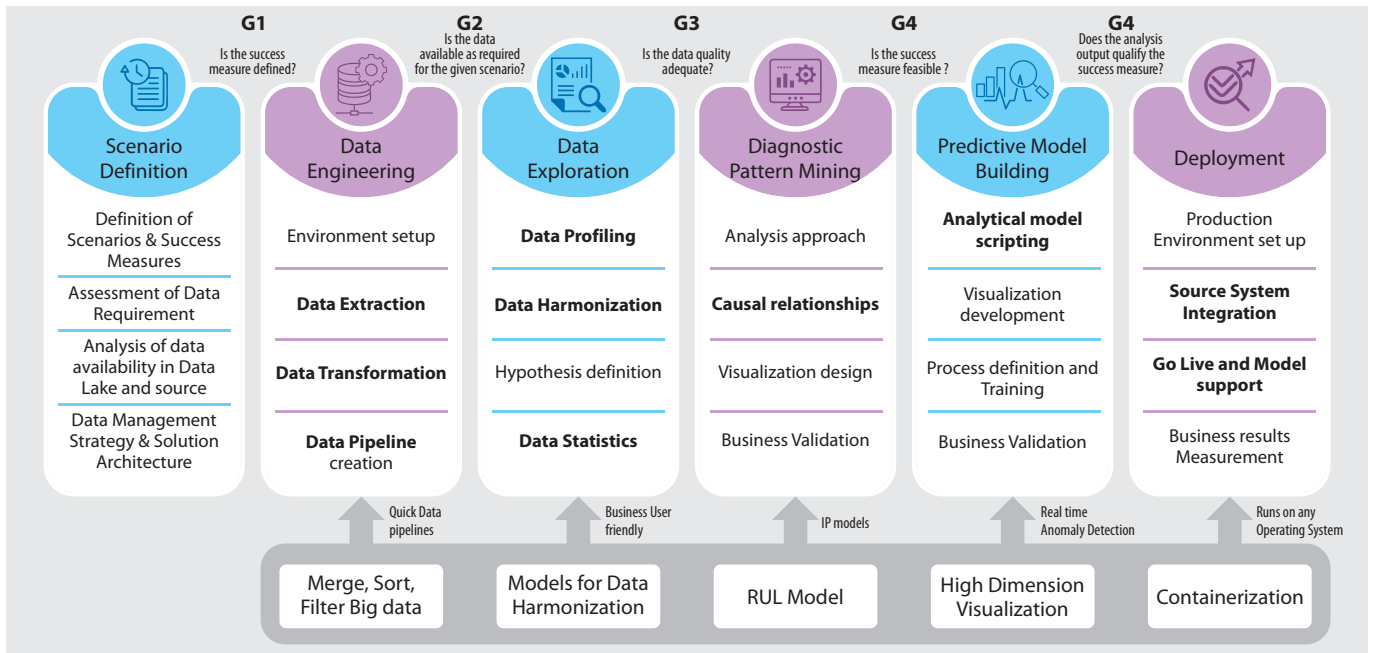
G1
Is the success measure defined?

G2
Is the data available as required for the given scenario?

G3
Is the data quality adequate?

G4
Is the success measure feasible ?

G4
Does the analysis output qualify the success measure?

Scenario Definition
Definition of Scenarios & Success Measures
Assessment of Data Requirement
Analysis of data availability in Data Lake and source
Data Management Strategy & Solution Architecture

Data Engineering
Environment setup
Data Extraction
Data Transformation
Data Pipeline creation

Data Exploration
Data Profiling
Data Harmonization
Hypothesis definition
Data Statistics

Diagnostic Pattern Mining
Analysis approach
Causal relationships
Visualization design
Business Validation

Predictive Model Building
Analytical model scripting
Visualization development
Process definition and Training
Business Validation

Deployment
Production Environment set up
Source System Integration
Go Live and Model support
Business results Measurement

Quick Data pipelines
Business User friendly
IP models
Real time Anomaly Detection
Runs on any Operating System

Merge, Sort, Filter Big data
Models for Data Harmonization
RUL Model
High Dimension Visualization
Containerization